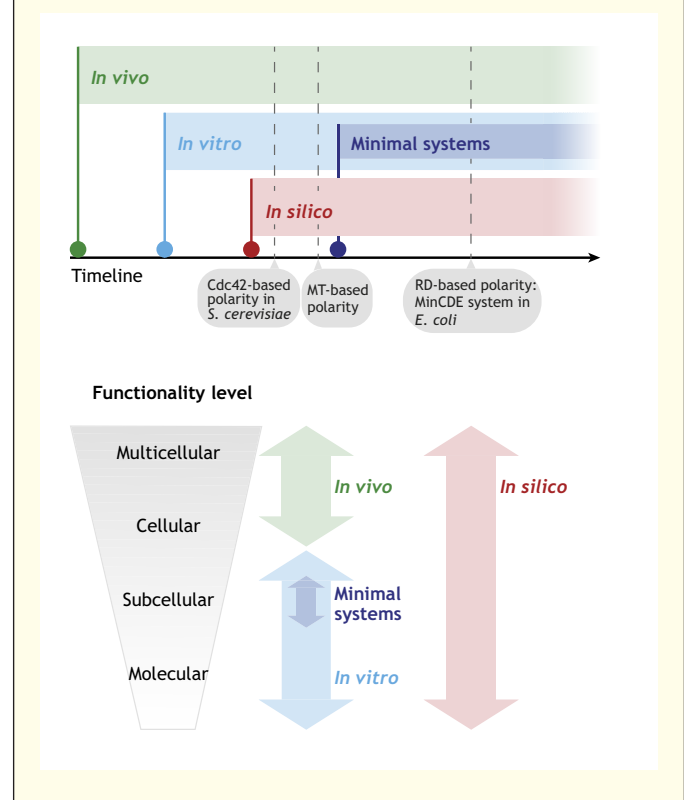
In vivo

In vitro

Minimal systems

In silico

Timeline

Cdc42-based polarity in S. cerevisiae

MT-based polarity

RD-based polarity: MinCDE system in E. coli

Functionality level

Multicellular

Cellular

Subcellular

Molecular

In vivo

Minimal systems

In vitro

In silico